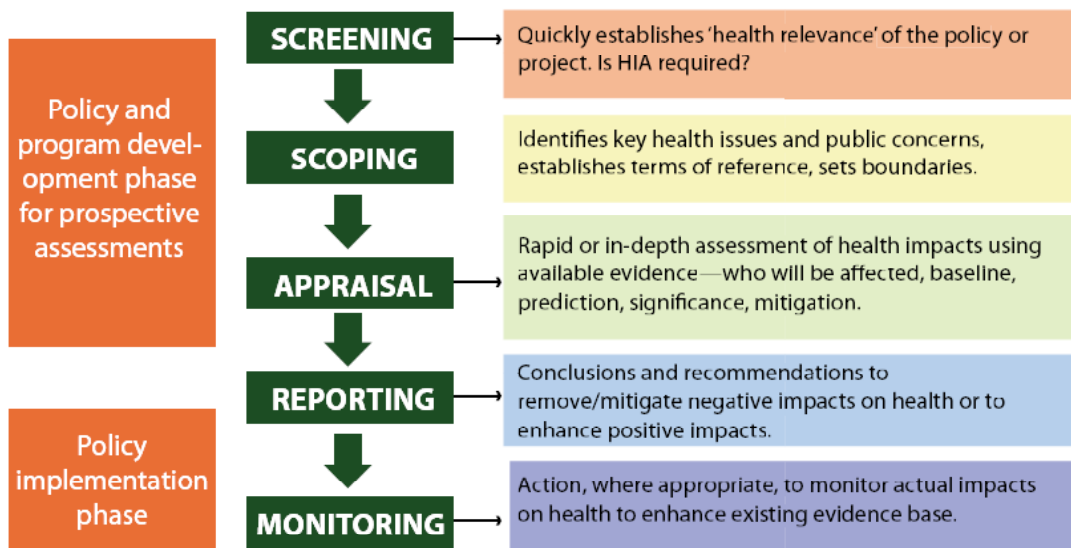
Policy and program development phase for prospective assessments

Policy implementation phase

SCREENING

Quickly establishes 'health relevance' of the policy or project. Is HIA required?

SCOPING

Identifies key health issues and public concerns, establishes terms of reference, sets boundaries.

APPRAISAL

Rapid or in-depth assessment of health impacts using available evidence—who will be affected, baseline, prediction, significance, mitigation.

REPORTING

Conclusions and recommendations to remove/mitigate negative impacts on health or to enhance positive impacts.

MONITORING

Action, where appropriate, to monitor actual impacts on health to enhance existing evidence base.